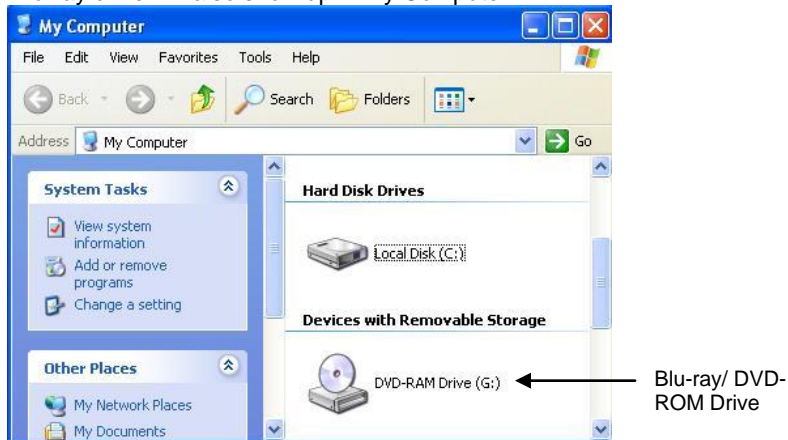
My Computer

File Edit View Favorites Tools Help

Back Search Folders

Address My Computer Go

System Tasks

View system information

Add or remove programs

Change a setting

Other Places

My Network Places

My Documents

Hard Disk Drives

Local Disk (C:)

Devices with Removable Storage

DVD-RAM Drive (G:)

Blu-ray/ DVD-ROM Drive